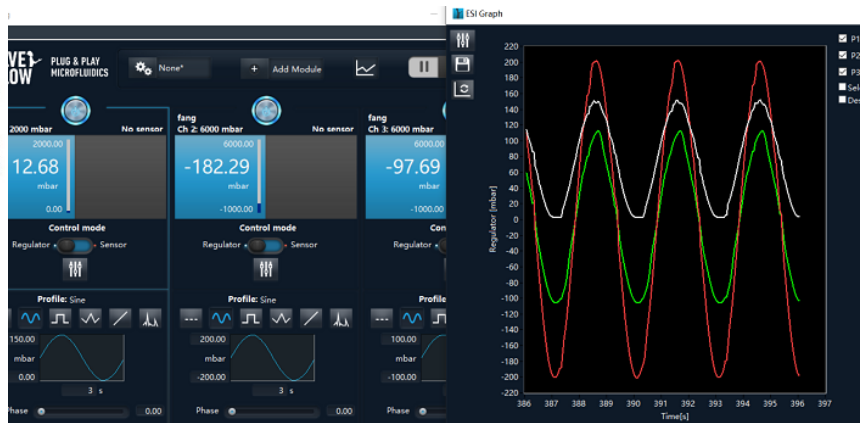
VE1 OW PLUG & PLAY MICROFLUIDICS

None*

+ Add Module

2000 mbar No sensor
2000.00
12.68
mbar
0.00
Control mode
Regulator Sensor
Profile: Sine
150.00
mbar
0.00
3 s
Phase 0.00

fang
Ch 2: 6000 mbar No sensor
6000.00
-182.29
mbar
-1000.00
Control mode
Regulator Sensor
Profile: Sine
200.00
mbar
-200.00
3 s
Phase 0.00

fang
Ch 3: 6000 mbar
6000.00
-97.69
mbar
-1000.00
Control mode
Regulator
Profile:
100.00
mbar
-100.00
Phase

ESI Graph

220 200 180 160 140 120 100 80 60 40 20 0 -20 -40 -60 -80 -100 -120 -140 -160 -180 -200 -220
Regulator [mbar]
386 387 388 389 390 391 392 393 394 395 396 397
Time[s]

P1
P2
P3
Sel
De